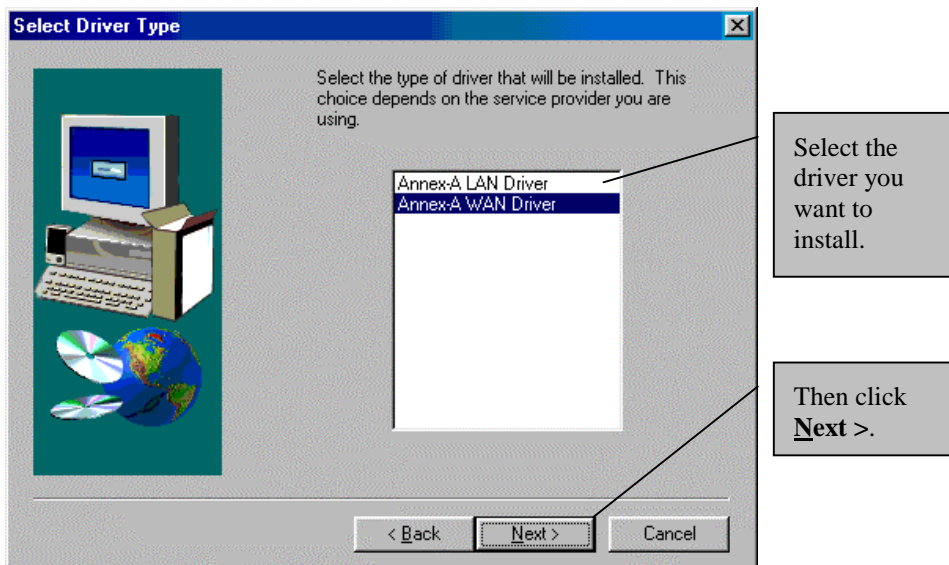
Select Driver Type

Select the type of driver that will be installed. This choice depends on the service provider you are using.

Annex-A LAN Driver
Annex-A WAN Driver

Select the driver you want to install.

Then click **Next >**.

< Back | Next > | Cancel